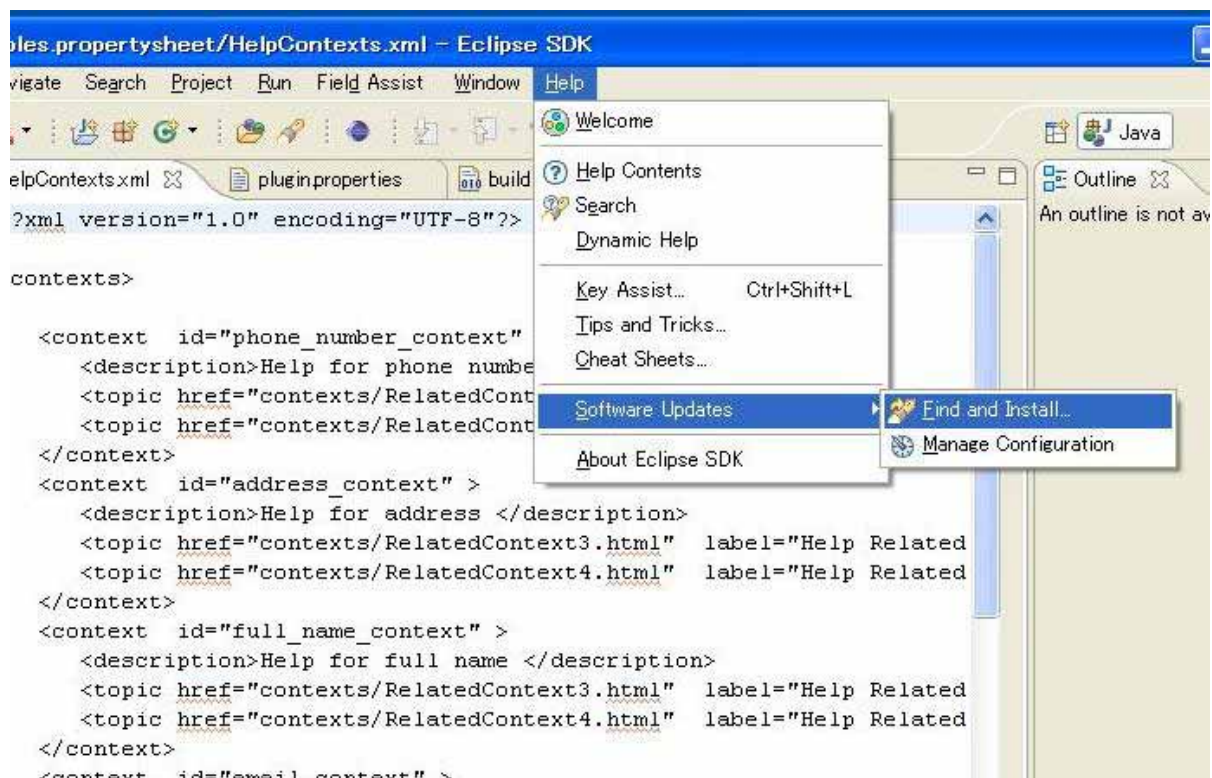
ples.propertysheet/HelpContexts.xml - Eclipse SDK

vigate Search Project Run Field Assist Window Help

Java

elpContexts.xml plugin.properties build

Outline

An outline is not av

?xml version="1.0" encoding="UTF-8"?>

contexts>

<context id="phone_number_context"
<description>Help for phone numbe
<topic href="contexts/RelatedCont
<topic href="contexts/RelatedCont
</context>
<context id="address_context" >
<description>Help for address </description>
<topic href="contexts/RelatedContext3.html" label="Help Related
<topic href="contexts/RelatedContext4.html" label="Help Related
</context>
<context id="full_name_context" >
<description>Help for full name </description>
<topic href="contexts/RelatedContext3.html" label="Help Related
<topic href="contexts/RelatedContext4.html" label="Help Related
</context>
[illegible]

Welcome
Help Contents
Search
Dynamic Help
Key Assist... Ctrl+Shift+L
Tips and Tricks...
Cheat Sheets...
Software Updates
About Eclipse SDK

Find and Install...
Manage Configuration